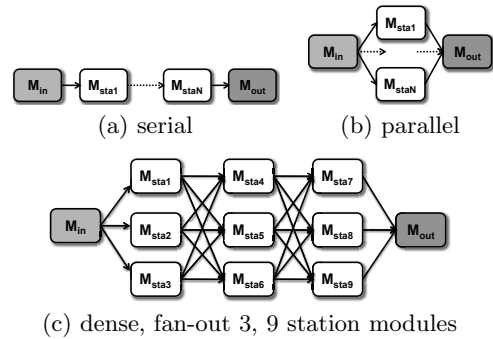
$M_{in}$ $M_{sta1}$ $M_{staN}$ $M_{out}$

(a) serial

$M_{sta1}$ $M_{in}$ $M_{out}$ $M_{staN}$

(b) parallel

$M_{sta1}$ $M_{sta4}$ $M_{sta7}$ $M_{in}$ $M_{sta2}$ $M_{sta5}$ $M_{sta8}$ $M_{out}$ $M_{sta3}$ $M_{sta6}$ $M_{sta9}$

(c) dense, fan-out 3, 9 station modules